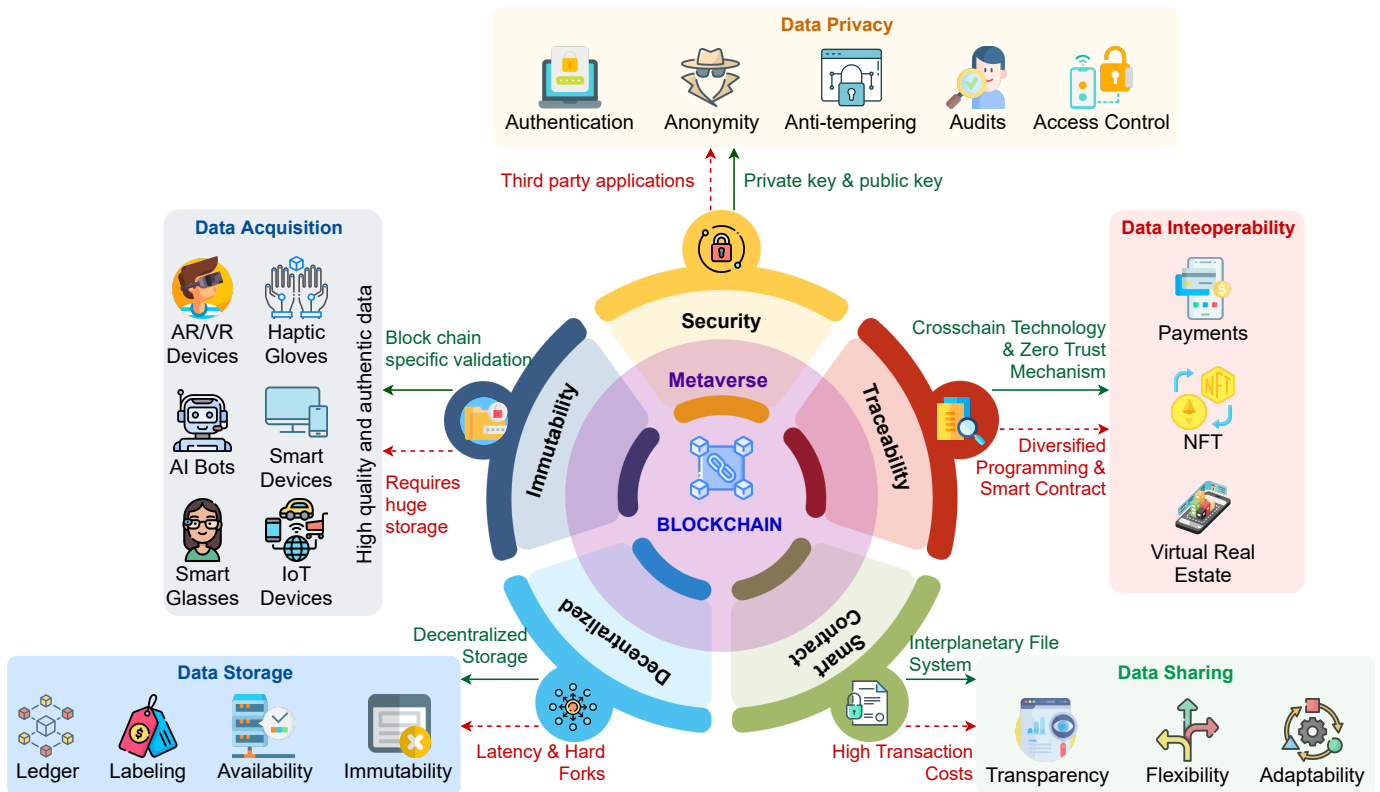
Data Privacy

Authentication Anonymity Anti-tempering Audits Access Control

Third party applications Private key & public key

Data Acquisition

AR/VR Devices Haptic Gloves

AI Bots Smart Devices

Smart Glasses IoT Devices

High quality and authentic data

Block chain specific validation

Requires huge storage

Security

Immutability

Metaverse

BLOCKCHAIN

Traceability

Decentralized

Smart Contract

Data Inteoperability

Payments

NFT

Virtual Real Estate

Crosschain Technology & Zero Trust Mechanism

Diversified Programming & Smart Contract

Decentralized Storage

Latency & Hard Forks

Interplanetary File System

High Transaction Costs

Data Storage

Ledger Labeling Availability Immutability

Data Sharing

Transparency Flexibility Adaptability